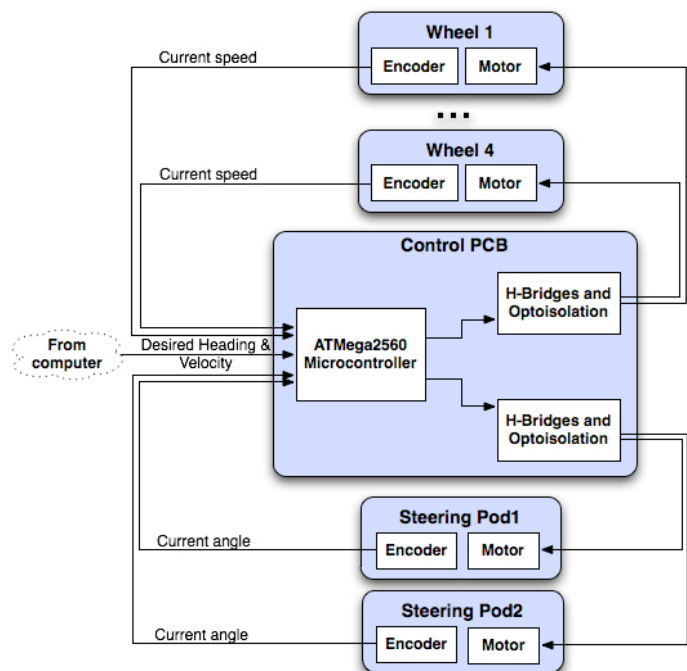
Wheel 1

Current speed

Encoder

Motor

...

Wheel 4

Current speed

Encoder

Motor

Control PCB

H-Bridges and Optoisolation

From computer

Desired Heading & Velocity

ATMega2560 Microcontroller

H-Bridges and Optoisolation

Steering Pod1

Current angle

Encoder

Motor

Steering Pod2

Current angle

Encoder

Motor